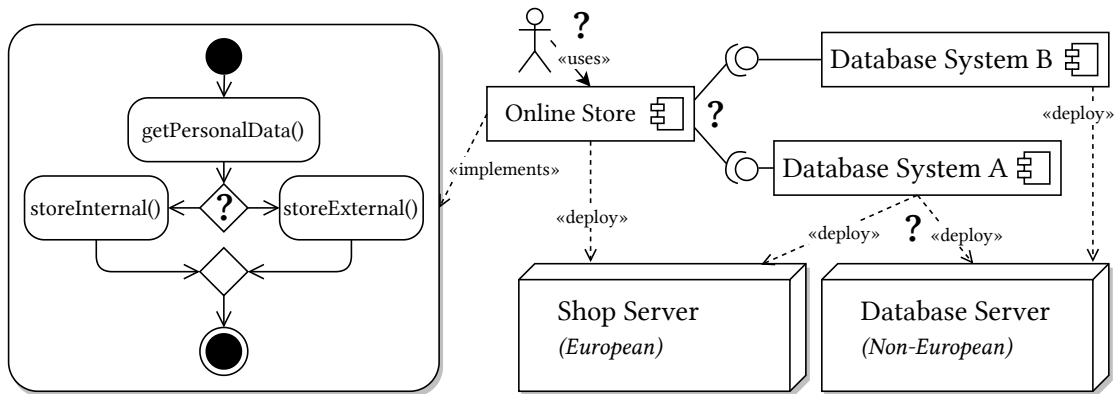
getPersonalData()

storeInternal()

?

storeExternal()

?

«uses»

Online Store

?

Database System B

«deploy»

Database System A

«implements»

«deploy»

«deploy»

?

«deploy»

Shop Server
(European)

Database Server
(Non-European)